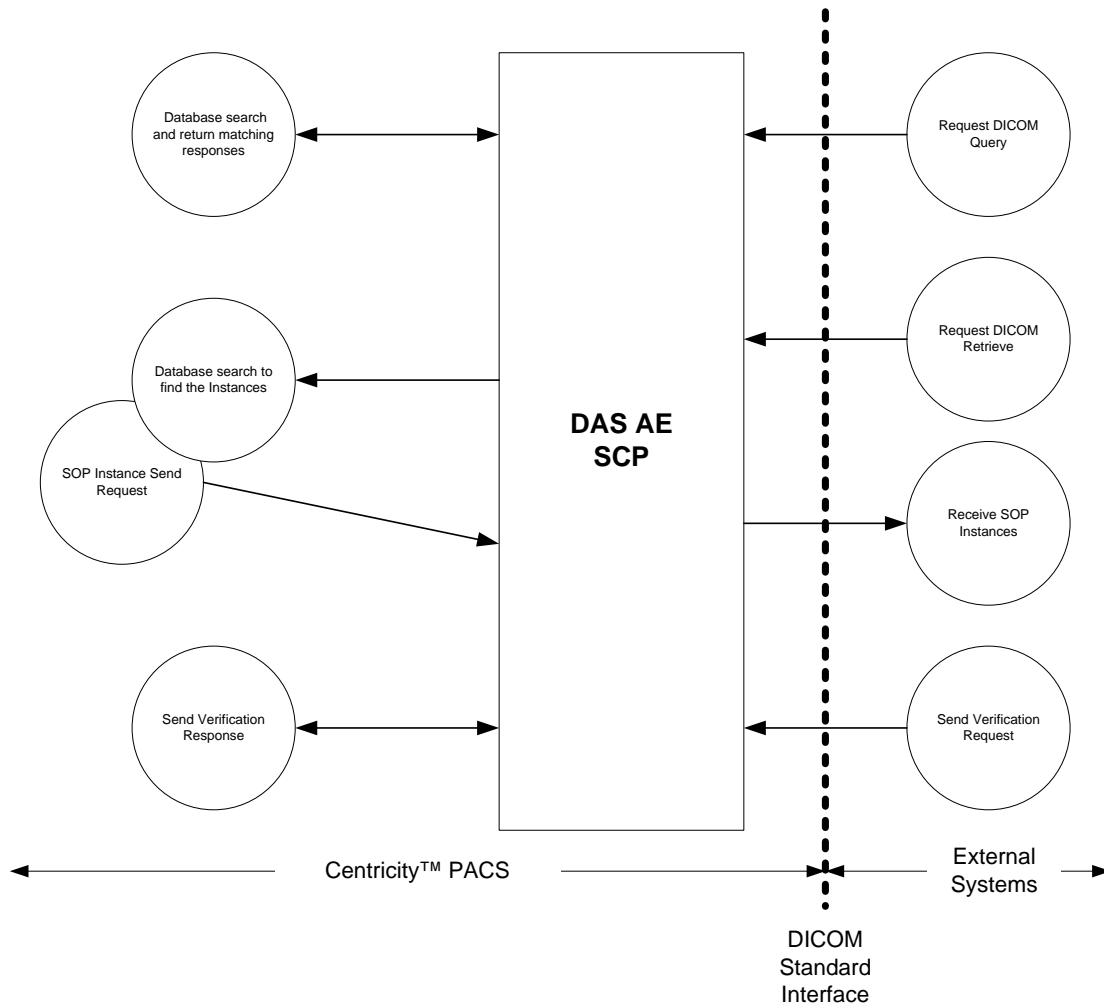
Database search and return matching responses

Request DICOM Query

Request DICOM Retrieve

Database search to find the Instances

DAS AE SCP

SOP Instance Send Request

Receive SOP Instances

Send Verification Response

Send Verification Request

Centricity™ PACS

External Systems

DICOM Standard Interface